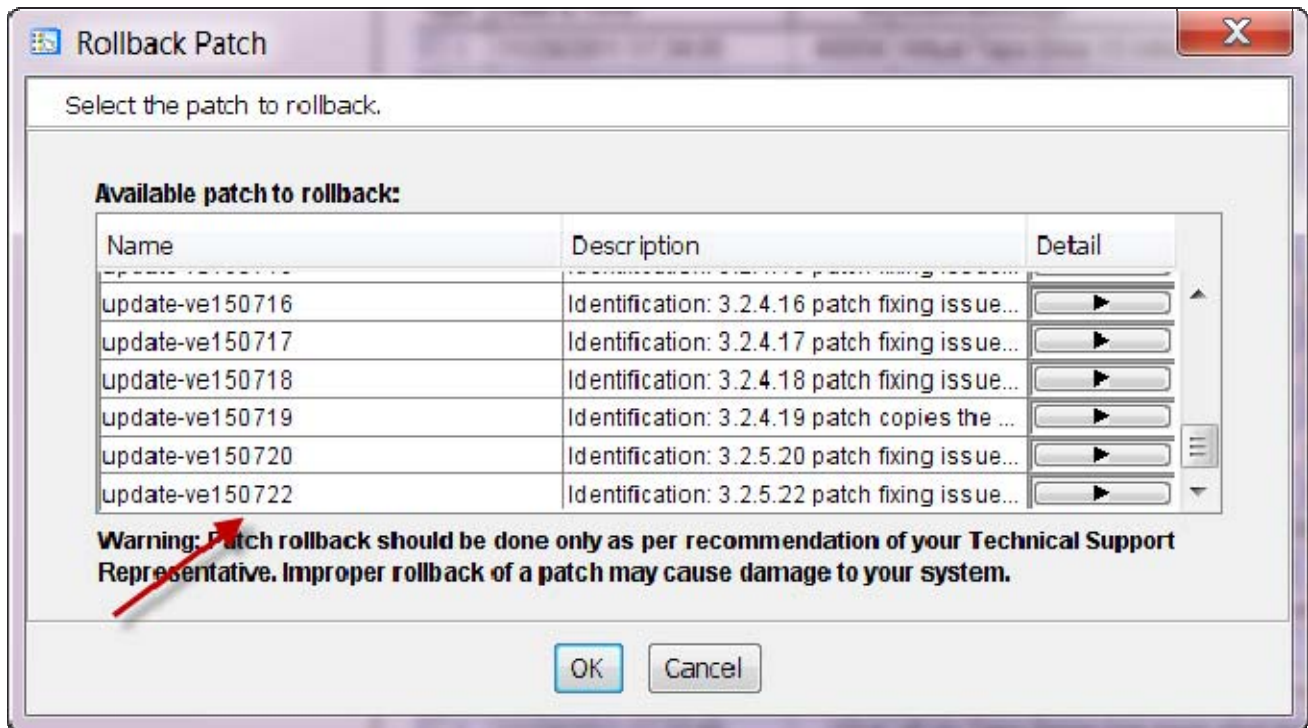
Rollback Patch

Select the patch to rollback.

Available patch to rollback:

| Name | Description | Detail |
|---|---|---|
| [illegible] | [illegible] | |
| update-ve150716 | Identification: 3.2.4.16 patch fixing issue... | ▶ |
| update-ve150717 | Identification: 3.2.4.17 patch fixing issue... | ▶ |
| update-ve150718 | Identification: 3.2.4.18 patch fixing issue... | ▶ |
| update-ve150719 | Identification: 3.2.4.19 patch copies the ... | ▶ |
| update-ve150720 | Identification: 3.2.5.20 patch fixing issue... | ▶ |
| update-ve150722 | Identification: 3.2.5.22 patch fixing issue... | ▶ |

Warning: Patch rollback should be done only as per recommendation of your Technical Support Representative. Improper rollback of a patch may cause damage to your system.

OK Cancel